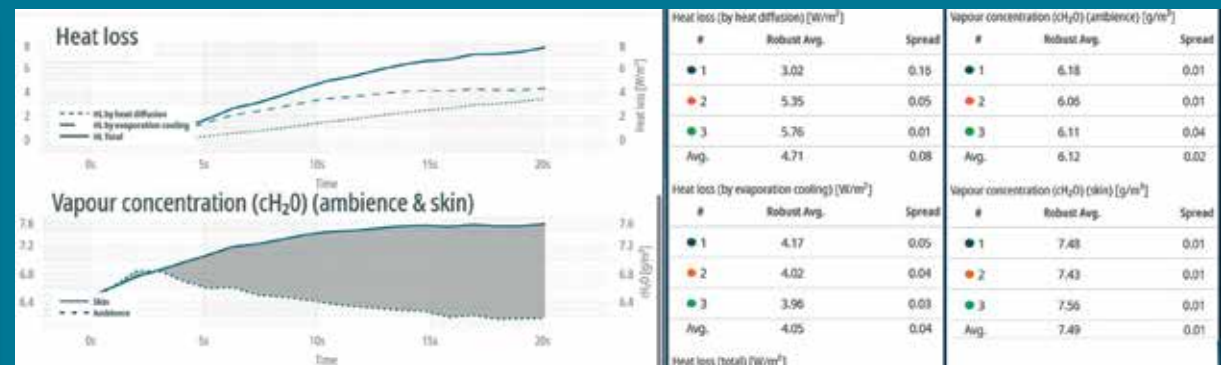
Heat loss

8
6
4
2
0

HL by heat diffusion
HL by evaporation cooling
HL Total

0s 5s 10s 15s 20s
Time

8
6
4
2
0
Heat loss [W/m²]

Vapour concentration (cH₂0) (ambience & skin)

7.6
7.2
6.8
6.4

Skin
Ambience

0s 5s 10s 15s 20s
Time

7.6
7.2
6.8
6.4
cH₂O [g/m³]

Heat loss (by heat diffusion) [W/m²]

| # | Robust Avg. | Spread |
|---|---|---|
| 1 | 3.02 | 0.16 |
| 2 | 5.35 | 0.05 |
| 3 | 5.76 | 0.01 |
| Avg. | 4.71 | 0.08 |

Heat loss (by evaporation cooling) [W/m²]

| # | Robust Avg. | Spread |
|---|---|---|
| 1 | 4.17 | 0.05 |
| 2 | 4.02 | 0.04 |
| 3 | 3.96 | 0.03 |
| Avg. | 4.05 | 0.04 |

Heat loss (total) [W/m²]

Vapour concentration (cH₂O) (ambience) [g/m³]

| # | Robust Avg. | Spread |
|---|---|---|
| 1 | 6.18 | 0.01 |
| 2 | 6.06 | 0.01 |
| 3 | 6.11 | 0.04 |
| Avg. | 6.12 | 0.02 |

Vapour concentration (cH₂O) (skin) [g/m³]

| # | Robust Avg. | Spread |
|---|---|---|
| 1 | 7.48 | 0.01 |
| 2 | 7.43 | 0.01 |
| 3 | 7.56 | 0.01 |
| Avg. | 7.49 | 0.01 |